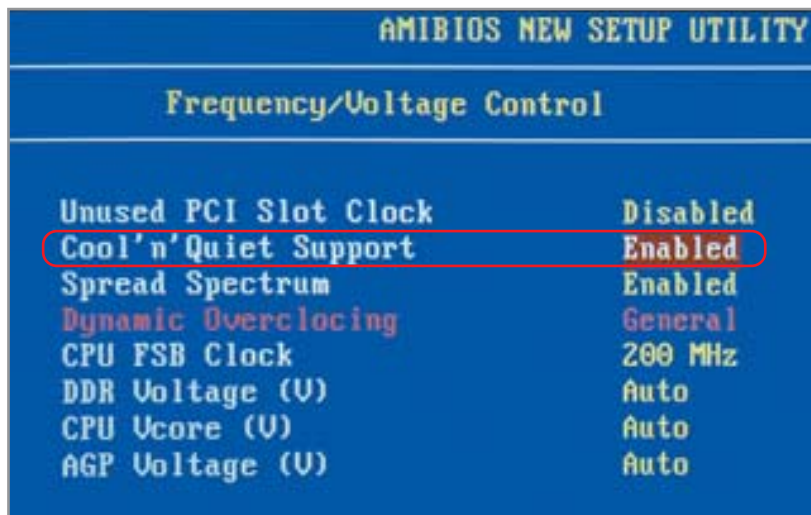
AMIBIOS NEW SETUP UTILITY

Frequency/Voltage Control

| | |
|---|---|
| Unused PCI Slot Clock | Disabled |
| Cool'n'Quiet Support | Enabled |
| Spread Spectrum | Enabled |
| Dynamic Overclocing | General |
| CPU FSB Clock | 200 MHz |
| DDR Voltage (V) | Auto |
| CPU Vcore (V) | Auto |
| AGP Voltage (V) | Auto |